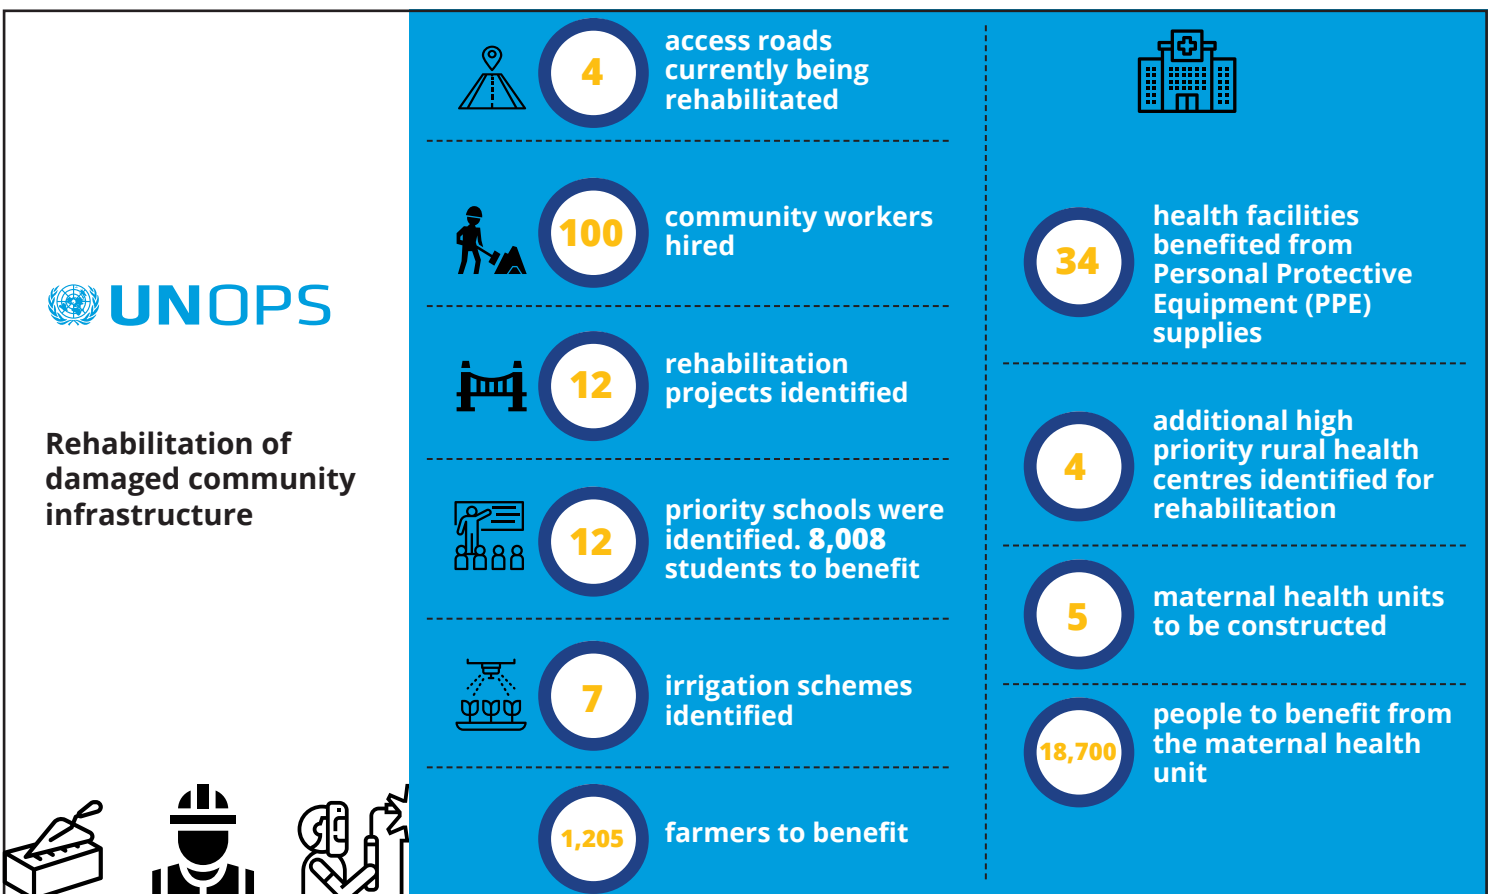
UNOPS

Rehabilitation of damaged community infrastructure

4 access roads currently being rehabilitated

100 community workers hired

12 rehabilitation projects identified

12 priority schools were identified. 8,008 students to benefit

7 irrigation schemes identified

1,205 farmers to benefit

34 health facilities benefited from Personal Protective Equipment (PPE) supplies

4 additional high priority rural health centres identified for rehabilitation

5 maternal health units to be constructed

18,700 people to benefit from the maternal health unit